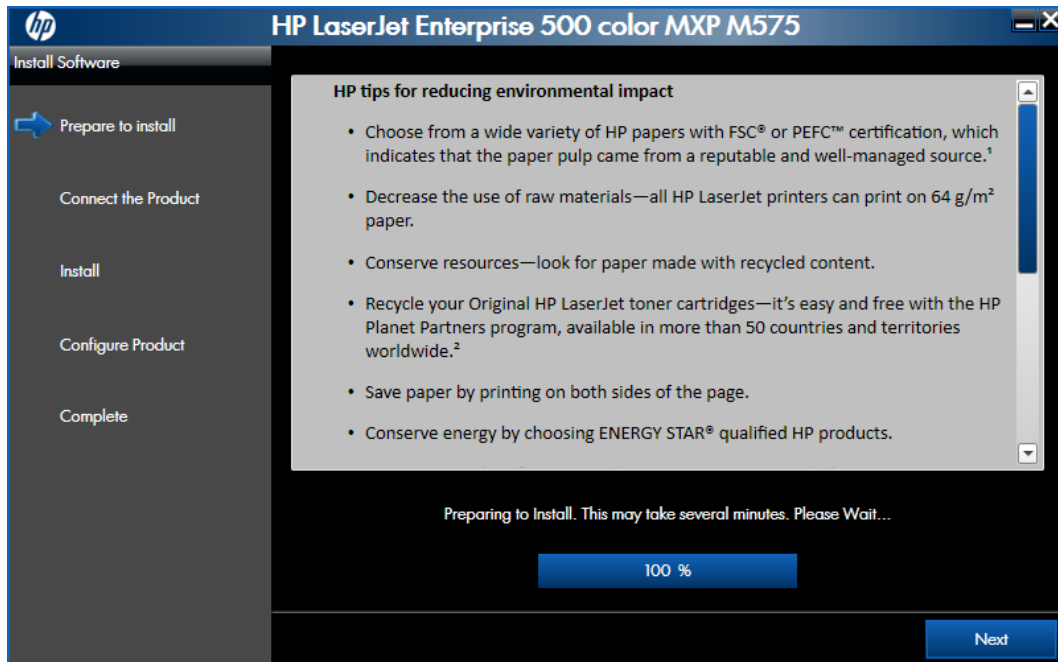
hp

HP LaserJet Enterprise 500 color MXP M575

Install Software

Prepare to install

Connect the Product

Install

Configure Product

Complete

HP tips for reducing environmental impact

• Choose from a wide variety of HP papers with FSC® or PEFC™ certification, which indicates that the paper pulp came from a reputable and well-managed source.¹

• Decrease the use of raw materials—all HP LaserJet printers can print on 64 g/m² paper.

• Conserve resources—look for paper made with recycled content.

• Recycle your Original HP LaserJet toner cartridges—it's easy and free with the HP Planet Partners program, available in more than 50 countries and territories worldwide.²

• Save paper by printing on both sides of the page.

• Conserve energy by choosing ENERGY STAR® qualified HP products.

Preparing to Install. This may take several minutes. Please Wait...

100 %

Next